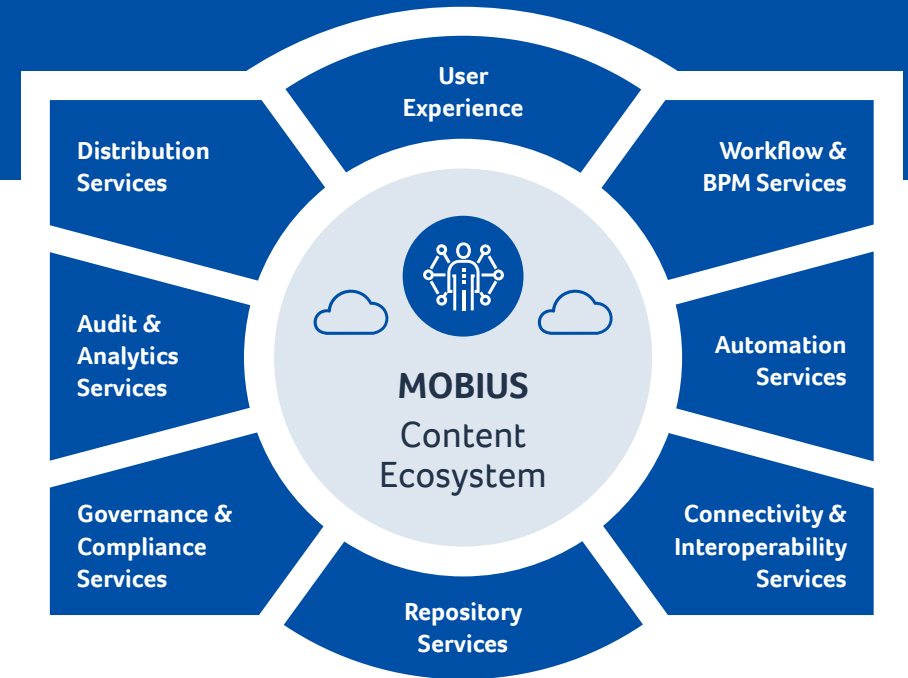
User Experience

Distribution Services

Workflow & BPM Services

Audit & Analytics Services

Automation Services

MOBIUS
Content Ecosystem

Governance & Compliance Services

Connectivity & Interoperability Services

Repository Services